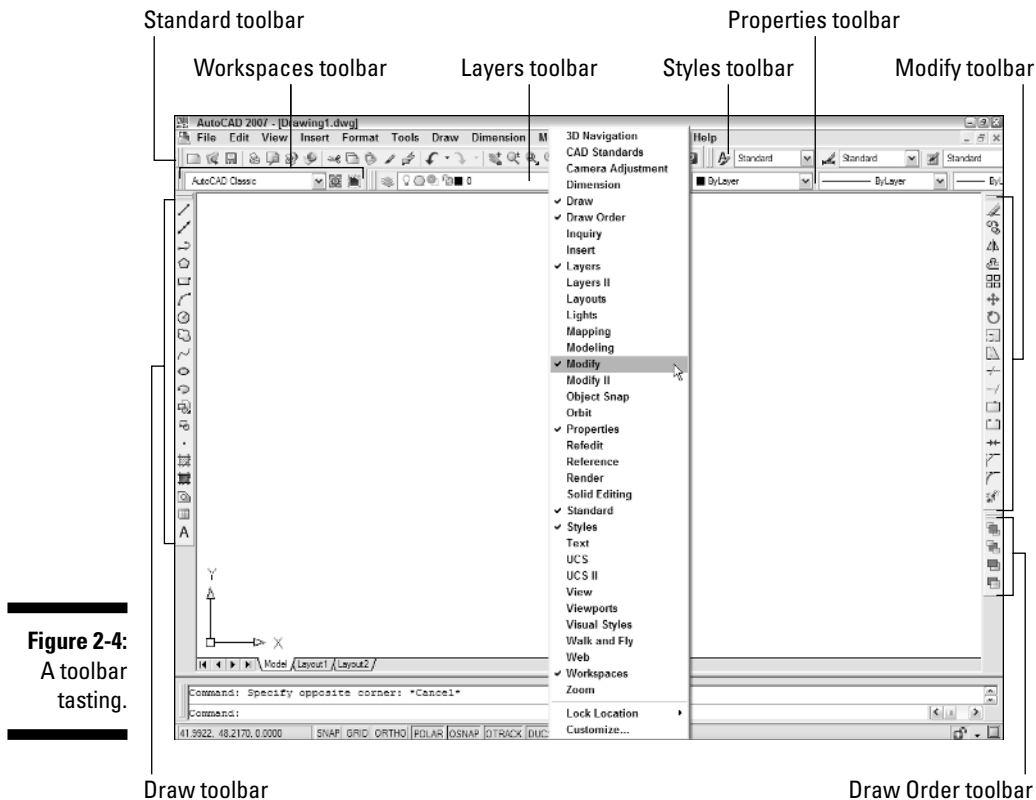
Standard toolbar

Properties toolbar

Workspaces toolbar

Layers toolbar

Styles toolbar

Modify toolbar

AutoCAD 2007 - [Drawing1.dwg]

File Edit View Insert Format Tools Draw Dimension M

Help

Standard

Standard

Standard

AutoCAD Classic

0

ByLayer

ByLayer

ByL

3D Navigation
CAD Standards
Camera Adjustment
Dimension
✓ Draw
✓ Draw Order
Inquiry
Insert
✓ Layers
Layers II
Layouts
Lights
Mapping
Modeling
✓ Modify
Modify II
Object Snap
Orbit
✓ Properties
Refedit
Reference
Render
Solid Editing
✓ Standard
✓ Styles
Text
UCS
UCS II
View
Viewports
Visual Styles
Walk and Fly
Web
✓ Workspaces
Zoom

Lock Location
Customize...

Y

X

Model Layout1 Layout2

Command: Specify opposite corner: *Cancel*

Command:

41.9922, 48.2170, 0.0000 SNAP GRID ORTHO POLAR OSNAP OTRACK DUC

**Figure 2-4:** A toolbar tasting.

Draw toolbar

Draw Order toolbar